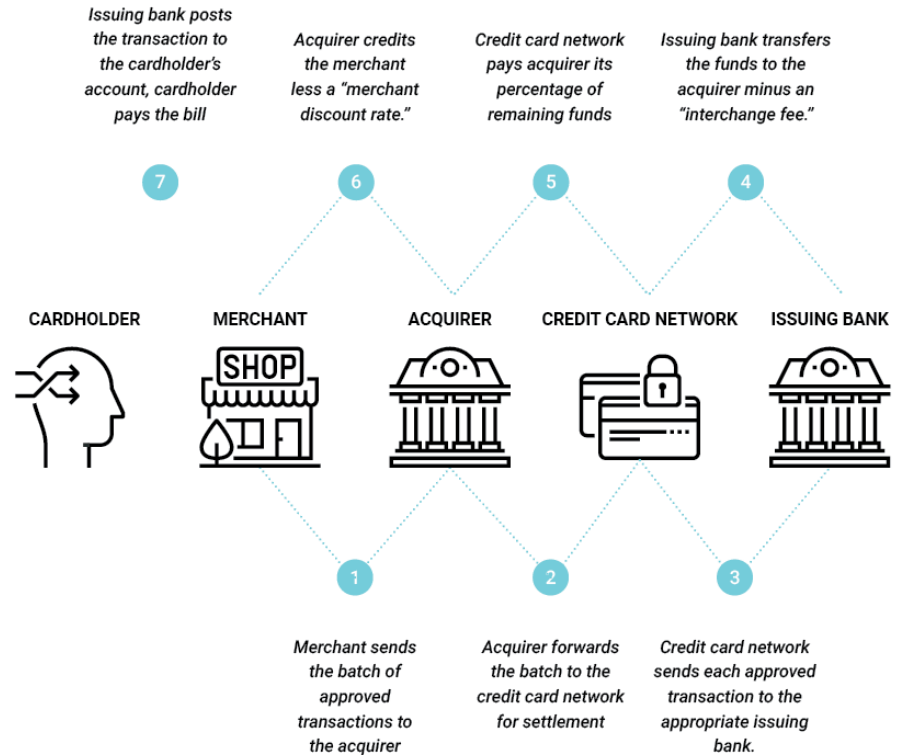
Issuing bank posts the transaction to the cardholder's account, cardholder pays the bill

Acquirer credits the merchant less a "merchant discount rate."

Credit card network pays acquirer its percentage of remaining funds

Issuing bank transfers the funds to the acquirer minus an "interchange fee."

7

6

5

4

CARDHOLDER

MERCHANT

ACQUIRER

CREDIT CARD NETWORK

ISSUING BANK

SHOP

1

2

3

Merchant sends the batch of approved transactions to the acquirer

Acquirer forwards the batch to the credit card network for settlement

Credit card network sends each approved transaction to the appropriate issuing bank.